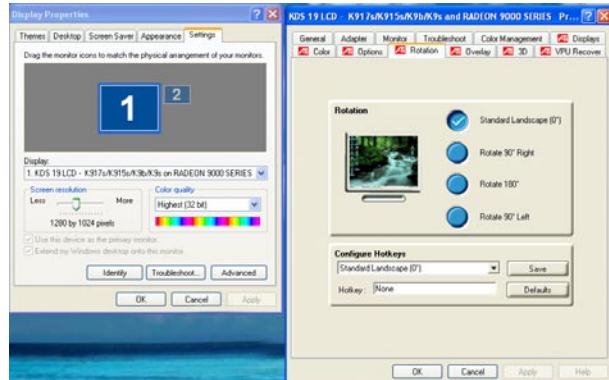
Display Properties

Themes | Desktop | Screen Saver | Appearance | Settings

Drag the monitor icons to match the physical arrangement of your monitors.

1 2

Display:
1. KDS 19 LCD - K917s/K915s/K9b/K9s on RADEON 9000 SERIES

Screen resolution
Less More
1280 by 1024 pixels

Color quality
Highest (32 bit)

Use this device as the primary monitor.
Extend my Windows desktop onto this monitor.

Identify | Troubleshoot... | Advanced

OK | Cancel | Apply

KDS 19 LCD - K917s/K915s/K9b/K9s and RADEON 9000 SERIES Pr...

General | Adapter | Monitor | Troubleshoot | Color Management | Displays
Color | Options | Rotation | Overlay | 3D | VPU Recover

Rotation

Standard Landscape (0°)
Rotate 90° Right
Rotate 180°
Rotate 90° Left

Configure Hotkeys
Standard Landscape (0°)
Save
Hotkey: None
Defaults

OK | Cancel | Apply | Help